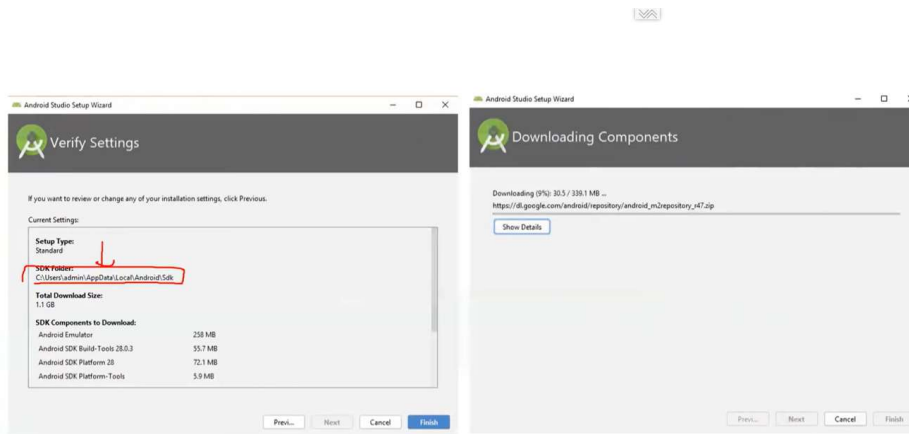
Android Studio Setup Wizard

Verify Settings

If you want to review or change any of your installation settings, click Previous.

Current Settings:

Setup Type:
Standard

SDK Folder:
C:\Users\admin\AppData\Local\Android\Sdk

Total Download Size:
1.1 GB

SDK Components to Download:

| | |
|---|---|
| Android Emulator | 258 MB |
| Android SDK Build-Tools 28.0.3 | 55.7 MB |
| Android SDK Platform 28 | 72.1 MB |
| Android SDK Platform-Tools | 5.9 MB |

Previ... Next Cancel Finish

Android Studio Setup Wizard

Downloading Components

Downloading (9%): 30.5 / 339.1 MB ...
https://dl.google.com/android/repository/android_m2repository_r47.zip

Show Details

Previ... Next Cancel Finish